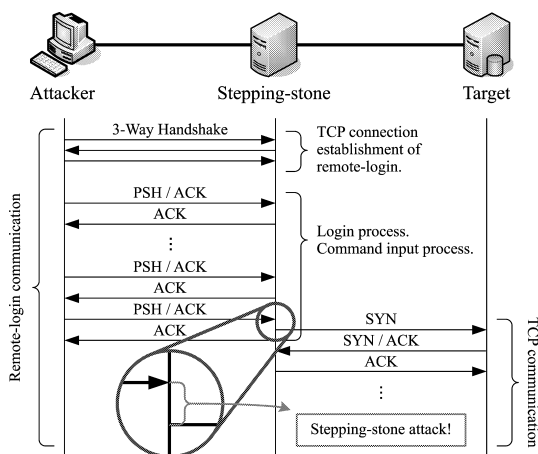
Attacker

Stepping-stone

Target

3-Way Handshake

TCP connection establishment of remote-login.

PSH / ACK

ACK

⋮

PSH / ACK

ACK

PSH / ACK

ACK

Login process. Command input process.

SYN

SYN / ACK

ACK

⋮

Stepping-stone attack!

Remote-login communication

TCP communication